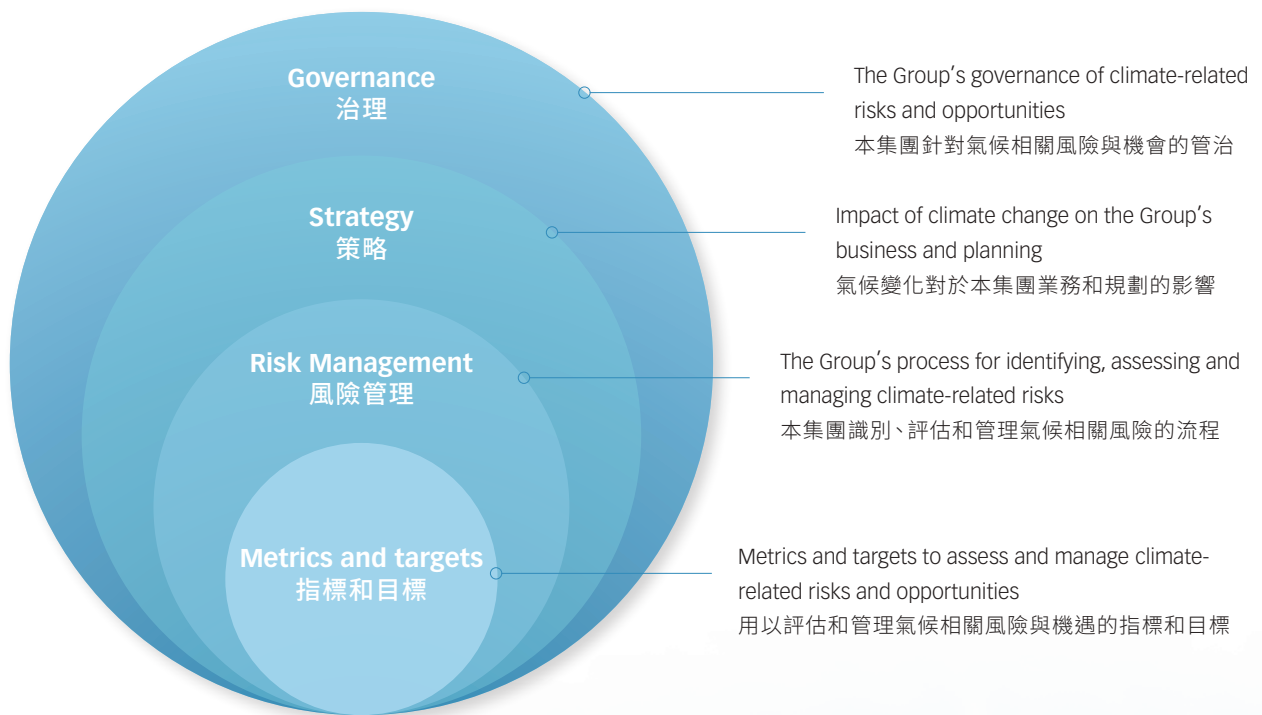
Governance
治理

The Group's governance of climate-related risks and opportunities
本集團針對氣候相關風險與機會的管治

Strategy
策略

Impact of climate change on the Group's business and planning
氣候變化對於本集團業務和規劃的影響

Risk Management
風險管理

The Group's process for identifying, assessing and managing climate-related risks
本集團識別、評估和管理氣候相關風險的流程

Metrics and targets
指標和目標

Metrics and targets to assess and manage climate-related risks and opportunities
用以評估和管理氣候相關風險與機遇的指標和目標